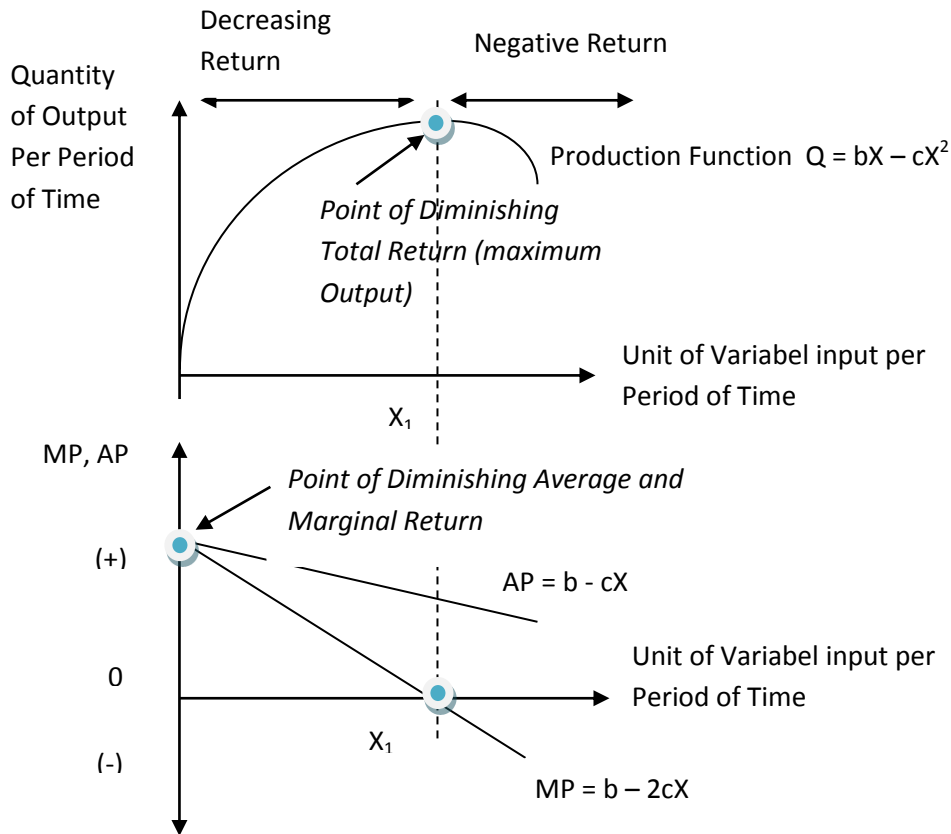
Decreasing Return

Negative Return

Quantity of Output Per Period of Time

Production Function $Q = bX - cX^2$

*Point of Diminishing Total Return (maximum Output)*

Unit of Variabel input per Period of Time

$X_1$

MP, AP

*Point of Diminishing Average and Marginal Return*

(+)

$AP = b - cX$

0

Unit of Variabel input per Period of Time

$X_1$

(-)

$MP = b - 2cX$